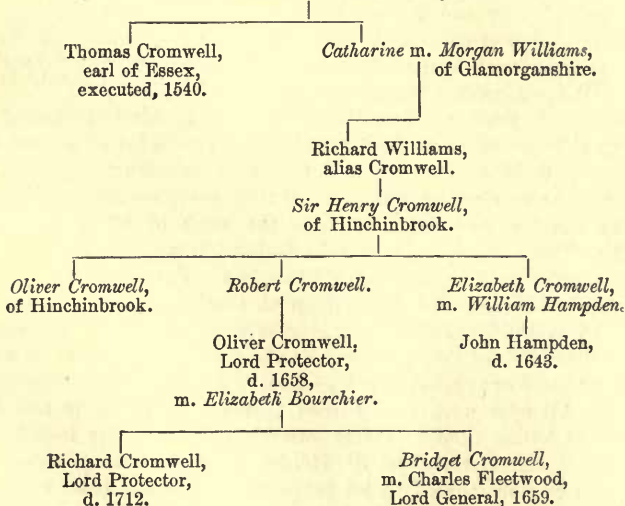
Thomas Cromwell, earl of Essex, executed, 1540.

*Catharine* m. *Morgan Williams*, of Glamorganshire.

Richard Williams, alias Cromwell.

*Sir Henry Cromwell*, of Hinchinbrook.

*Oliver Cromwell*, of Hinchinbrook.

*Robert Cromwell.*

*Elizabeth Cromwell*, m. *William Hampden.*

Oliver Cromwell, Lord Protector, d. 1658, m. *Elizabeth Bourchier.*

John Hampden, d. 1643.

Richard Cromwell, Lord Protector, d. 1712.

*Bridget Cromwell*, m. Charles Fleetwood, Lord General, 1659.